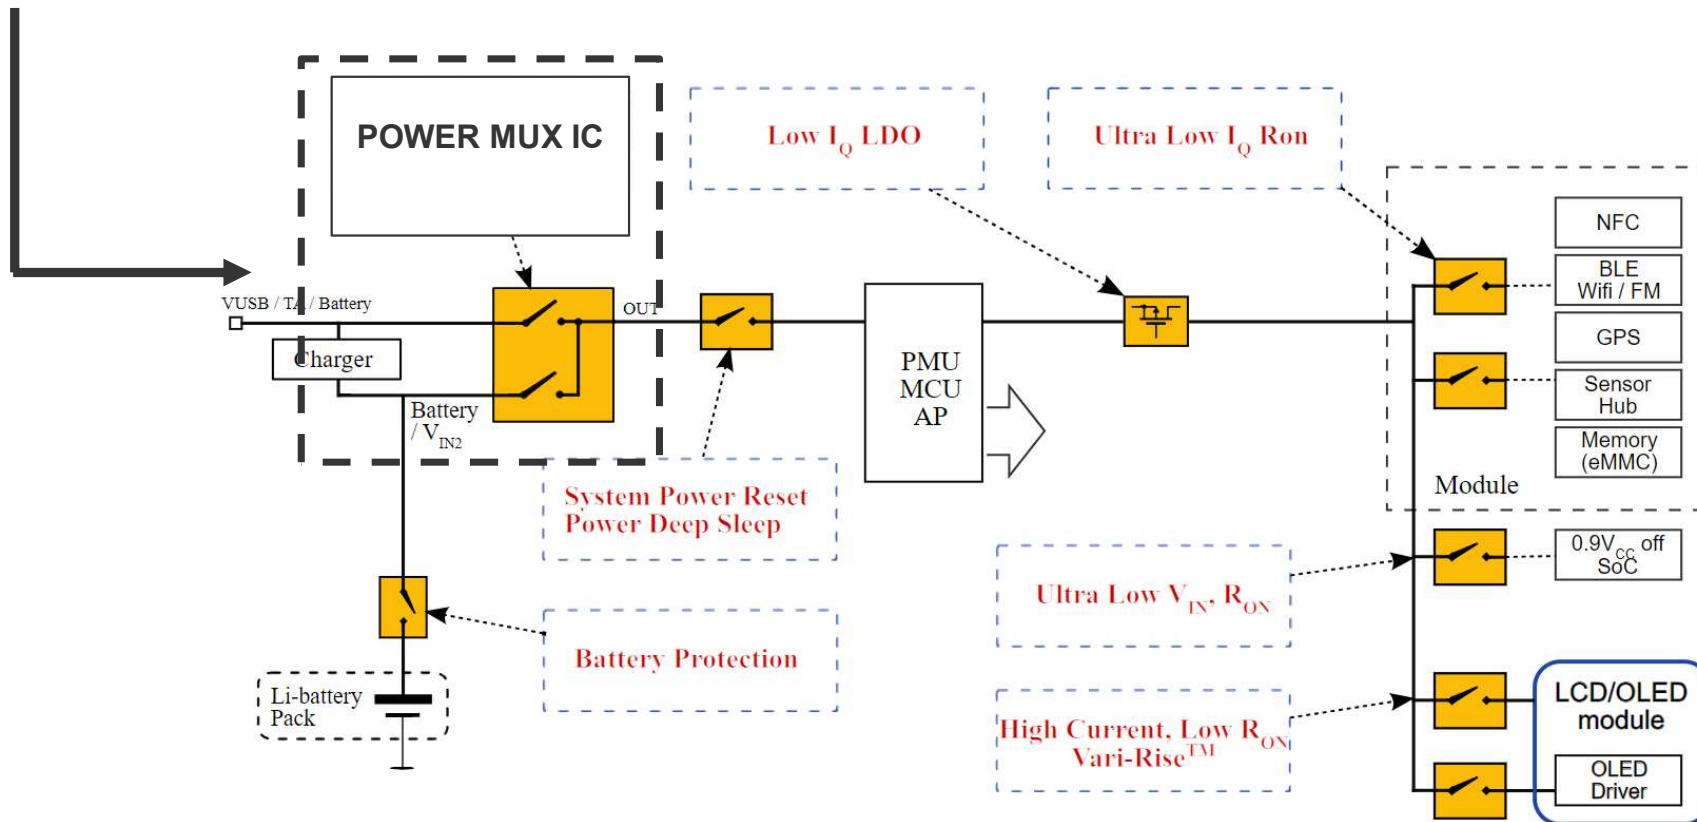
POWER MUX IC

Low $I_Q$ LDO

Ultra Low $I_Q$ Ron

VUSB / TA / Battery

OUT

Charger

Battery / $V_{IN2}$

PMU
MCU
AP

NFC

BLE
Wifi / FM

GPS

Sensor
Hub

Memory
(eMMC)

Module

System Power Reset
Power Deep Sleep

$0.9V_{CC}$ off
SoC

Ultra Low $V_{IN}$, $R_{ON}$

Battery Protection

Li-battery
Pack

High Current, Low $R_{ON}$
Vari-Rise$^{TM}$

LCD/OLED
module

OLED
Driver